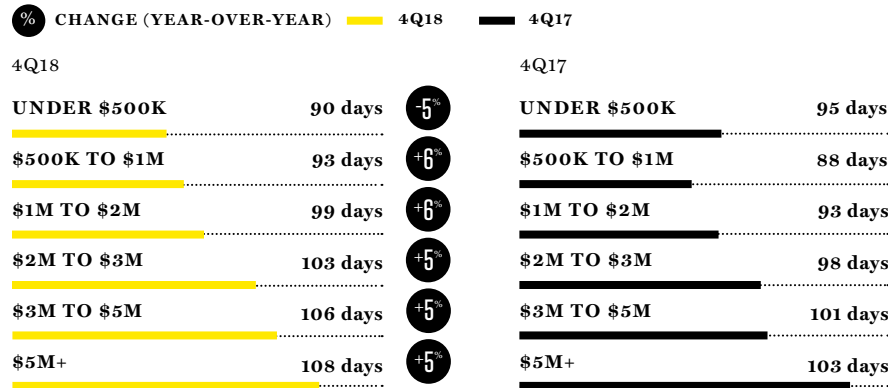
% CHANGE (YEAR-OVER-YEAR) 4Q18 4Q17

4Q18

| | |
|---|---|
| UNDER \$500K | 90 days |
| \$500K TO \$1M | 93 days |
| \$1M TO \$2M | 99 days |
| \$2M TO \$3M | 103 days |
| \$3M TO \$5M | 106 days |
| \$5M+ | 108 days |

-5%
+6%
+6%
+5%
+5%
+5%

4Q17

| | |
|---|---|
| UNDER \$500K | 95 days |
| \$500K TO \$1M | 88 days |
| \$1M TO \$2M | 93 days |
| \$2M TO \$3M | 98 days |
| \$3M TO \$5M | 101 days |
| \$5M+ | 103 days |